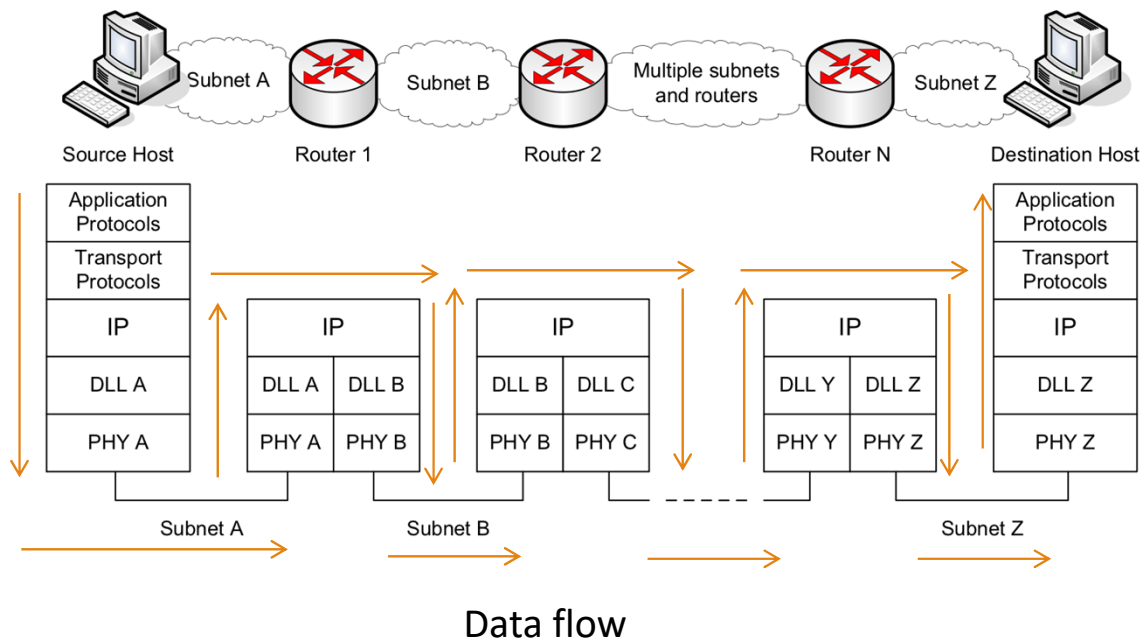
Subnet A

Subnet B

Multiple subnets and routers

Subnet Z

Source Host

Router 1

Router 2

Router N

Destination Host

| Application Protocols |
|---|
| Transport Protocols |
| IP |
| DLL A |
| PHY A |

| IP | |
|---|---|
| DLL A | DLL B |
| PHY A | PHY B |

| IP | |
|---|---|
| DLL B | DLL C |
| PHY B | PHY C |

| IP | |
|---|---|
| DLL Y | DLL Z |
| PHY Y | PHY Z |

| Application Protocols |
|---|
| Transport Protocols |
| IP |
| DLL Z |
| PHY Z |

Subnet A

Subnet B

Subnet Z

Data flow